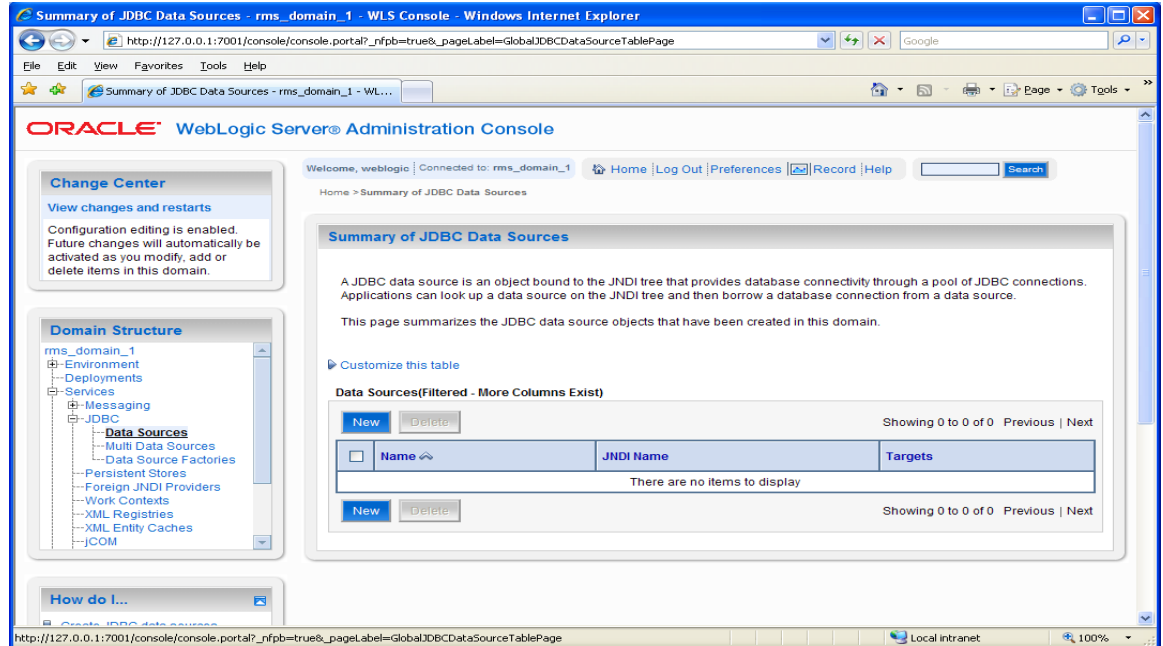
Summary of JDBC Data Sources - rms_domain_1 - WLS Console - Windows Internet Explorer

http://127.0.0.1:7001/console/console.portal?_nfpb=true&_pageLabel=GlobalJDBCDataSourceTablePage

Google

File Edit View Favorites Tools Help

Summary of JDBC Data Sources - rms_domain_1 - WL...

Page Tools

ORACLE WebLogic Server® Administration Console

Change Center

View changes and restarts

Configuration editing is enabled. Future changes will automatically be activated as you modify, add or delete items in this domain.

Domain Structure

rms_domain_1
Environment
Deployments
Services
Messaging
JDBC
Data Sources
Multi Data Sources
Data Source Factories
Persistent Stores
Foreign JNDI Providers
Work Contexts
XML Registries
XML Entity Caches
jCOM

How do I...

Create JDBC data sources

Welcome, weblogic | Connected to: rms_domain_1

Home | Log Out | Preferences | Record | Help

Search

Home > Summary of JDBC Data Sources

Summary of JDBC Data Sources

A JDBC data source is an object bound to the JNDI tree that provides database connectivity through a pool of JDBC connections. Applications can look up a data source on the JNDI tree and then borrow a database connection from a data source.

This page summarizes the JDBC data source objects that have been created in this domain.

Customize this table

Data Sources(Filtered - More Columns Exist)

New Delete

Showing 0 to 0 of 0 Previous | Next

| | Name | JNDI Name | Targets |
|---|---|---|---|
| There are no items to display | | | |

New Delete

Showing 0 to 0 of 0 Previous | Next

http://127.0.0.1:7001/console/console.portal?_nfpb=true&_pageLabel=GlobalJDBCDataSourceTablePage

Local intranet

100%